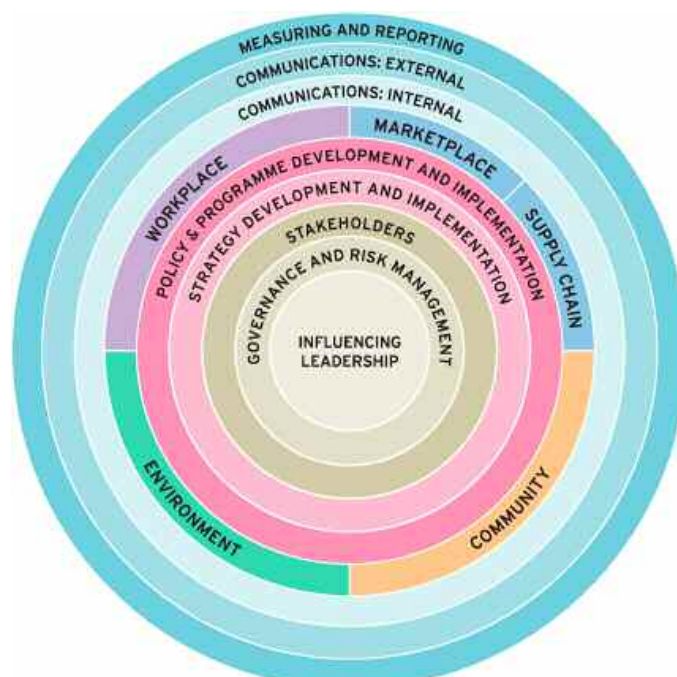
MEASURING AND REPORTING

COMMUNICATIONS: EXTERNAL

COMMUNICATIONS: INTERNAL

WORKPLACE

MARKETPLACE

SUPPLY CHAIN

POLICY & PROGRAMME DEVELOPMENT AND IMPLEMENTATION

STRATEGY DEVELOPMENT AND IMPLEMENTATION

STAKEHOLDERS

GOVERNANCE AND RISK MANAGEMENT

INFLUENCING LEADERSHIP

ENVIRONMENT

COMMUNITY